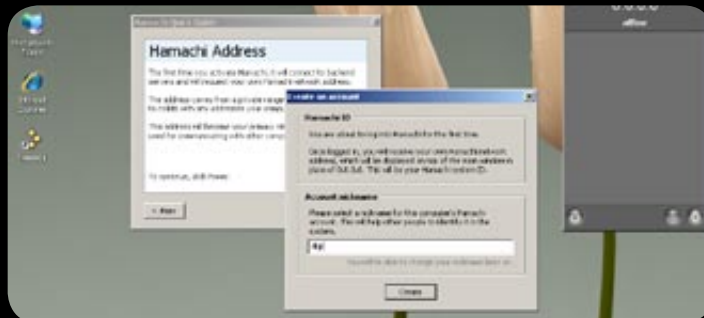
Hamachi Address

The first time you activate Hamachi, it will connect to backend servers and will request your own Hamachi network address.

The address comes from a private range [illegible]

This address will become your primary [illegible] used for communicating with other comp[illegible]

To continue, click Next.

< Back

Create an account

Hamachi ID

You are about to log into Hamachi for the first time.

Once logged in, you will receive your own Hamachi network address, which will be displayed on top of the main window in place of 0.0.0.0. This will be your Hamachi system ID.

Account nickname

Please select a nickname for this computer's Hamachi account. This will help other people to identify it in the system.

Create

0.0.0.0
offline